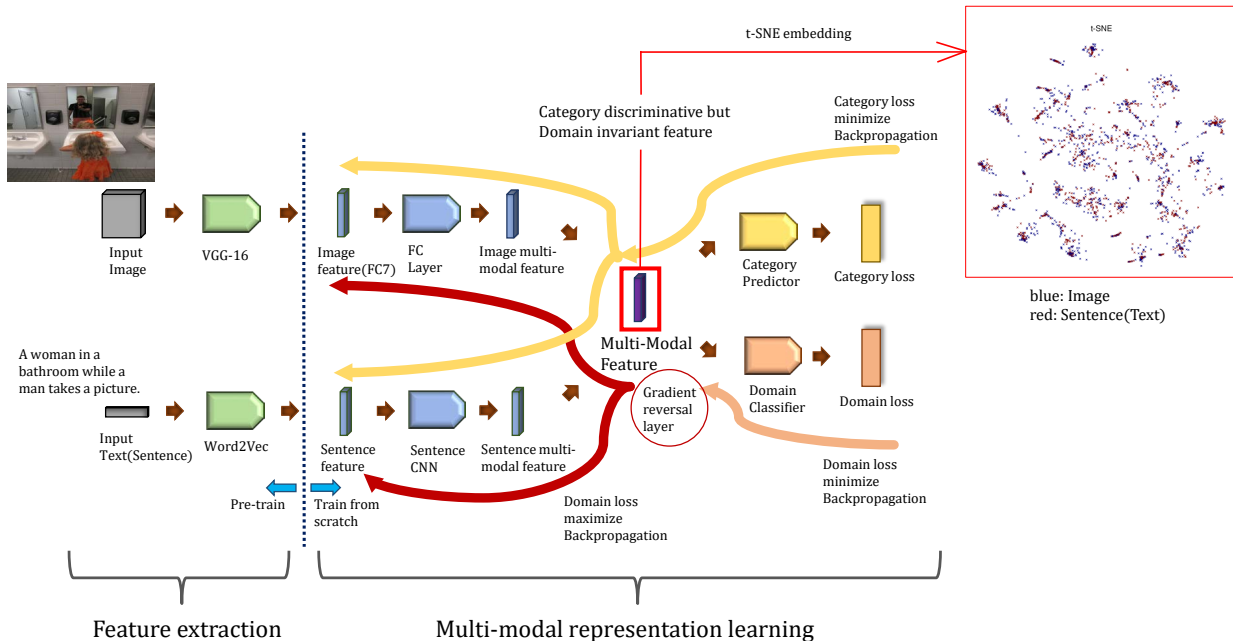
t-SNE embedding

t-SNE

Category discriminative but Domain invariant feature

Category loss minimize Backpropagation

Input Image

VGG-16

Image feature(FC7)

FC Layer

Image multi-modal feature

Category Predictor

Category loss

blue: Image
red: Sentence(Text)

Multi-Modal Feature

A woman in a bathroom while a man takes a picture.

Gradient reversal layer

Domain Classifier

Domain loss

Input Text(Sentence)

Word2Vec

Sentence feature

Sentence CNN

Sentence multi-modal feature

Domain loss minimize Backpropagation

Pre-train

Train from scratch

Domain loss maximize Backpropagation

Feature extraction

Multi-modal representation learning